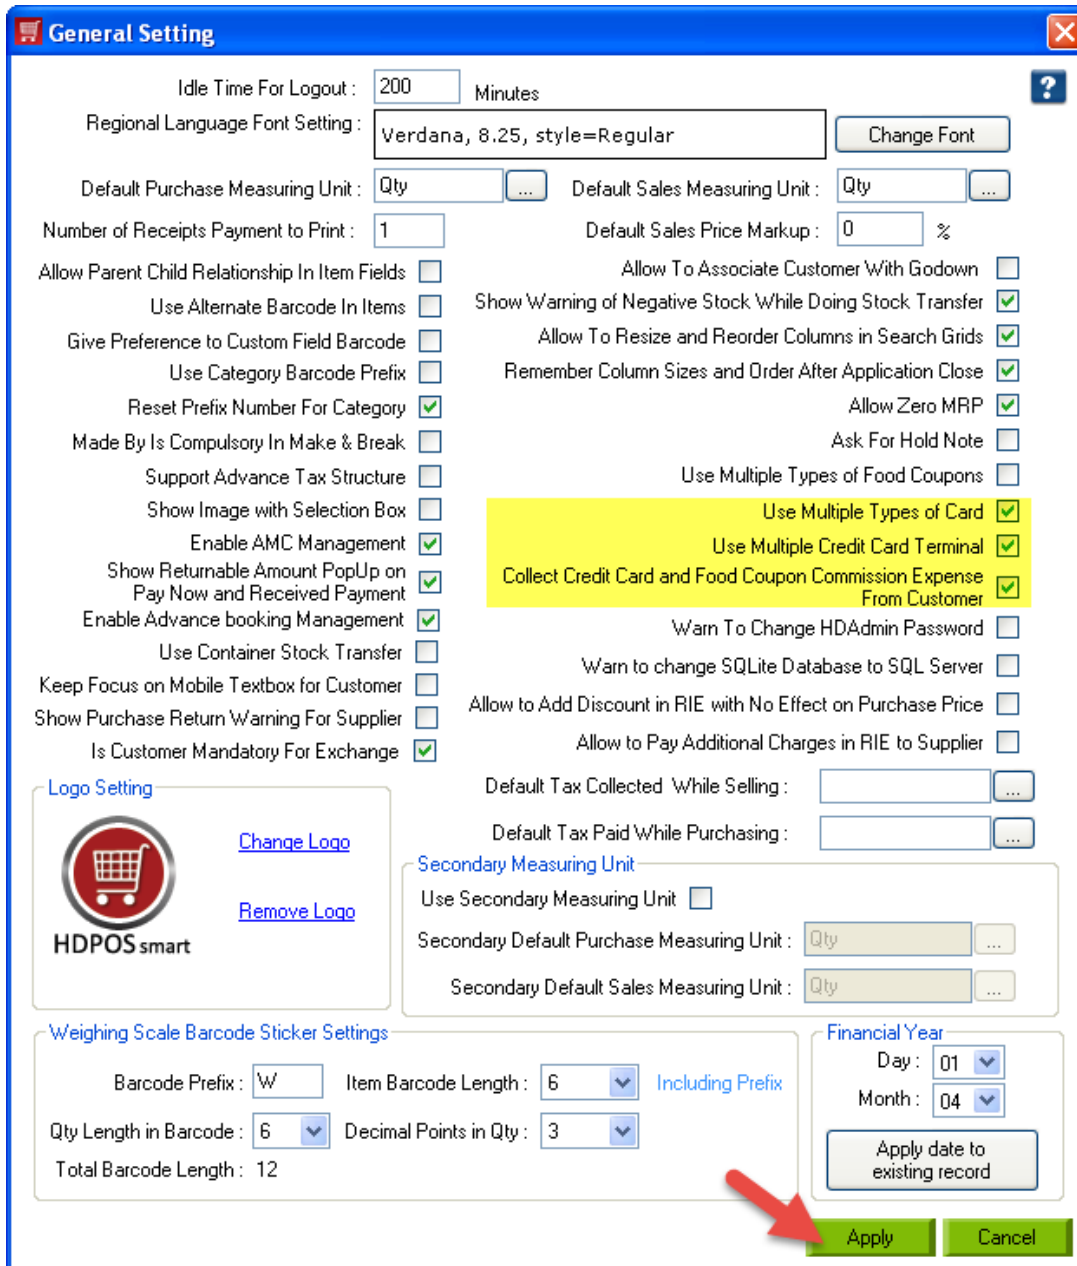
General Setting

?

Idle Time For Logout : 200 Minutes

Regional Language Font Setting : Verdana, 8.25, style=Regular

Change Font

Default Purchase Measuring Unit : Qty ...

Default Sales Measuring Unit : Qty ...

Number of Receipts Payment to Print : 1

Default Sales Price Markup : 0 %

Allow Parent Child Relationship In Item Fields
Use Alternate Barcode In Items
Give Preference to Custom Field Barcode
Use Category Barcode Prefix
Reset Prefix Number For Category
Made By Is Compulsory In Make & Break
Support Advance Tax Structure
Show Image with Selection Box
Enable AMC Management
Show Returnable Amount PopUp on Pay Now and Received Payment
Enable Advance booking Management
Use Container Stock Transfer
Keep Focus on Mobile Textbox for Customer
Show Purchase Return Warning For Supplier
Is Customer Mandatory For Exchange

Allow To Associate Customer With Godown
Show Warning of Negative Stock While Doing Stock Transfer
Allow To Resize and Reorder Columns in Search Grids
Remember Column Sizes and Order After Application Close
Allow Zero MRP
Ask For Hold Note
Use Multiple Types of Food Coupons
Use Multiple Types of Card
Use Multiple Credit Card Terminal
Collect Credit Card and Food Coupon Commission Expense From Customer
Warn To Change HDAdmin Password
Warn to change SQLite Database to SQL Server
Allow to Add Discount in RIE with No Effect on Purchase Price
Allow to Pay Additional Charges in RIE to Supplier

Logo Setting

Change Logo

Remove Logo

HDPOS smart

Default Tax Collected While Selling : ...

Default Tax Paid While Purchasing : ...

Secondary Measuring Unit

Use Secondary Measuring Unit

Secondary Default Purchase Measuring Unit : Qty ...

Secondary Default Sales Measuring Unit : Qty ...

Weighing Scale Barcode Sticker Settings

Barcode Prefix : W

Item Barcode Length : 6

Including Prefix

Qty Length in Barcode : 6

Decimal Points in Qty : 3

Total Barcode Length : 12

Financial Year

Day : 01

Month : 04

Apply date to existing record

Apply

Cancel